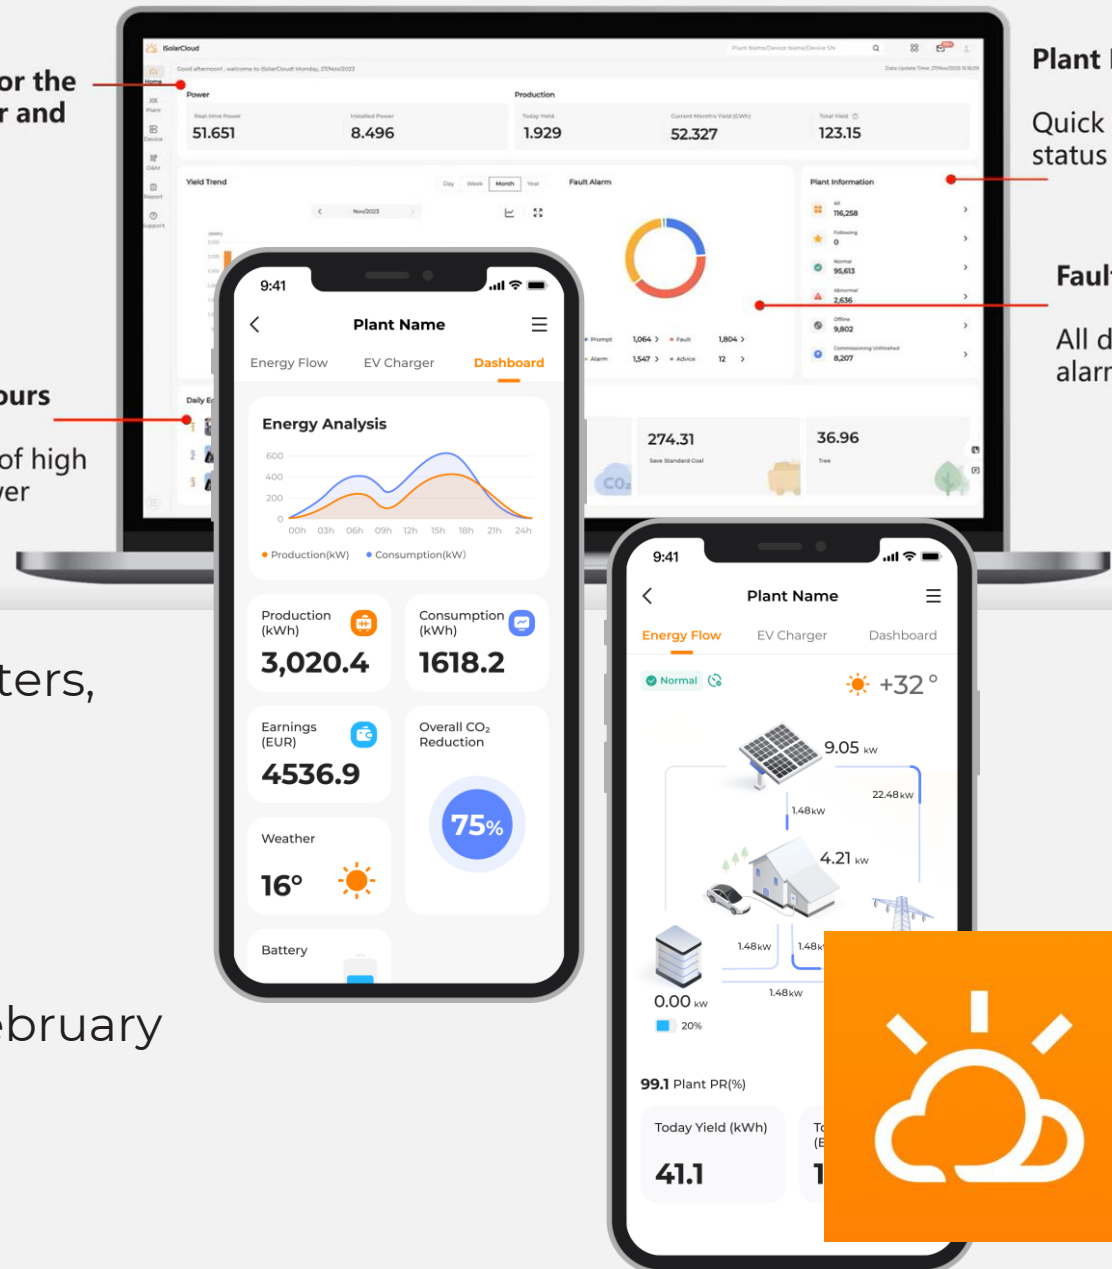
or the
r and

ours

of high
ver

ters,

ebruary

Plant
Quick
status

Faul
All d
alarr

iSolarCloud
Good afternoon!, welcome to iSolarCloud! Monday, 27Nov2023

Power
Production
51.651
8.496
1.929
52.327
123.15

Yield Trend
Day Week Month Year
Nov2023
Fault Alarm
Plant Information
116,258
0
95,613
2,636
9,802
8,207
Prompt 1,064 Fault 1,804
Alarm 1,547 Advice 12

Daily E
274.31
Save Standard Coal
36.96
Tree

9:41
Plant Name
Energy Flow EV Charger Dashboard
Energy Analysis
600
400
200
0
00h 03h 06h 09h 12h 15h 18h 21h 24h
Production(kW) Consumption(kW)
Production (kWh)
3,020.4
Consumption (kWh)
1618.2
Earnings (EUR)
4536.9
Overall $CO_2$ Reduction
75%
Weather
16°
Battery

9:41
Plant Name
Energy Flow EV Charger Dashboard
Normal
+32 °
9.05 kW
22.48kW
1.48kW
4.21 kW
1.48kW
1.48k
0.00 kW
20%
1.48kW
99.1 Plant PR(%)
Today Yield (kWh)
41.1
To
(E
1